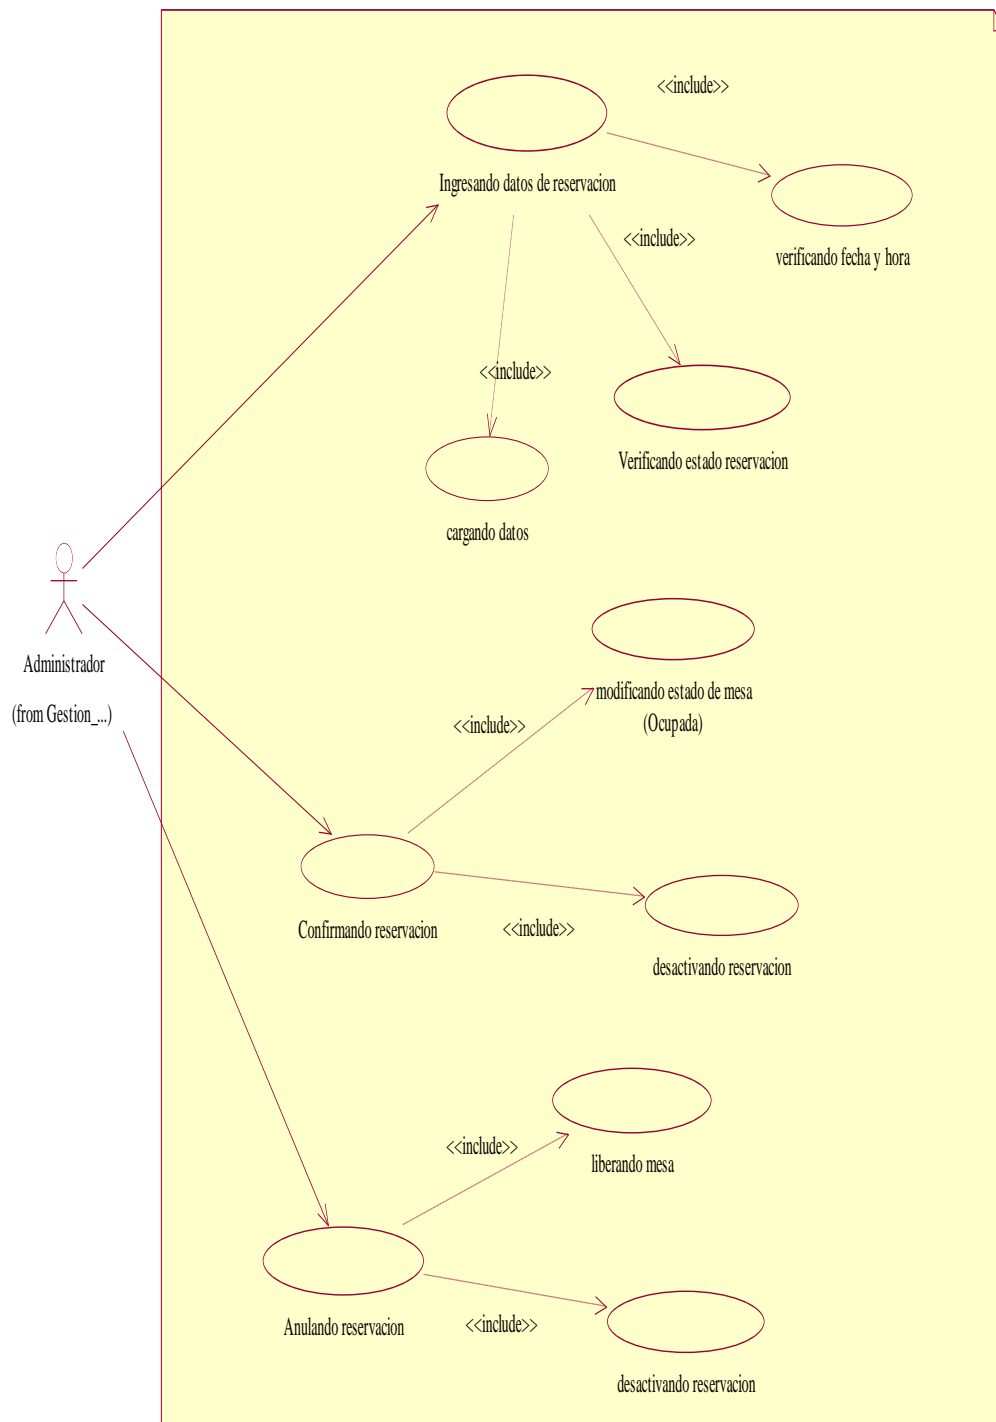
<<include>>

Ingresando datos de reservacion

verificando fecha y hora

<<include>>

<<include>>

Verificando estado reservacion

cargando datos

Administrador

(from Gestion_...)

modificando estado de mesa (Ocupada)

<<include>>

Confirmando reservacion

<<include>>

desactivando reservacion

liberando mesa

<<include>>

Anulando reservacion

<<include>>

desactivando reservacion